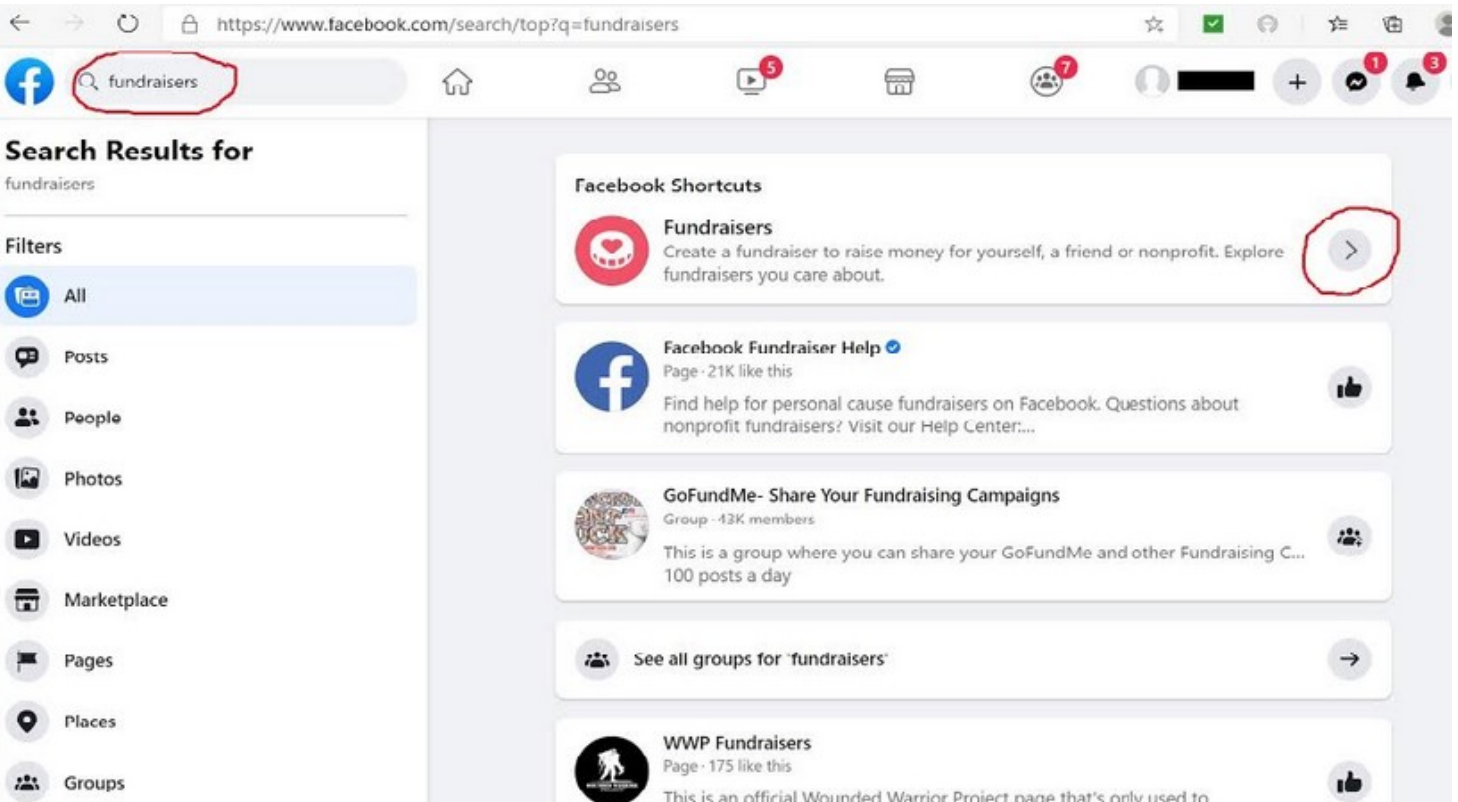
https://www.facebook.com/search/top?q=fundraisers

fundraisers

5 7 1 3

Search Results for
fundraisers

Filters

All

Posts

People

Photos

Videos

Marketplace

Pages

Places

Groups

Facebook Shortcuts

Fundraisers
Create a fundraiser to raise money for yourself, a friend or nonprofit. Explore fundraisers you care about.

Facebook Fundraiser Help
Page · 21K like this
Find help for personal cause fundraisers on Facebook. Questions about nonprofit fundraisers? Visit our Help Center:...

GoFundMe- Share Your Fundraising Campaigns
Group · 43K members
This is a group where you can share your GoFundMe and other Fundraising C... 100 posts a day

See all groups for 'fundraisers'

WWP Fundraisers
Page · 175 like this
This is an official Wounded Warrior Project page that's only used to